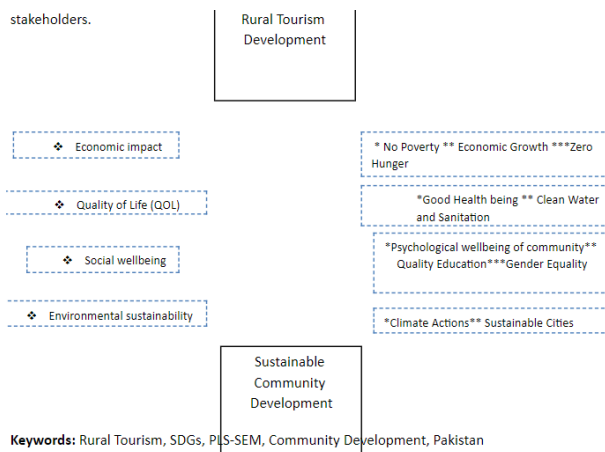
stakeholders.

Rural Tourism Development

❖ Economic impact

❖ Quality of Life (QOL)

❖ Social wellbeing

❖ Environmental sustainability

* No Poverty ** Economic Growth ***Zero Hunger

*Good Health being ** Clean Water and Sanitation

*Psychological wellbeing of community** Quality Education***Gender Equality

*Climate Actions** Sustainable Cities

Sustainable Community Development

**Keywords:** Rural Tourism, SDGs, PLS-SEM, Community Development, Pakistan